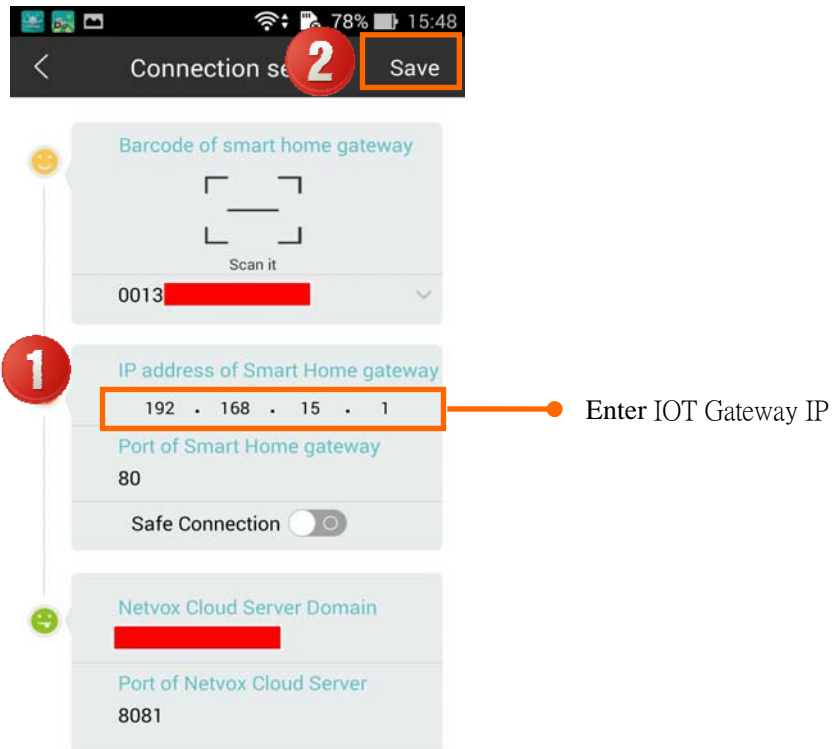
78% 15:48

Connection se

2

Save

Barcode of smart home gateway

Scan it

0013

1

IP address of Smart Home gateway

192 . 168 . 15 . 1

Enter IOT Gateway IP

Port of Smart Home gateway

80

Safe Connection

Netvox Cloud Server Domain

Port of Netvox Cloud Server

8081